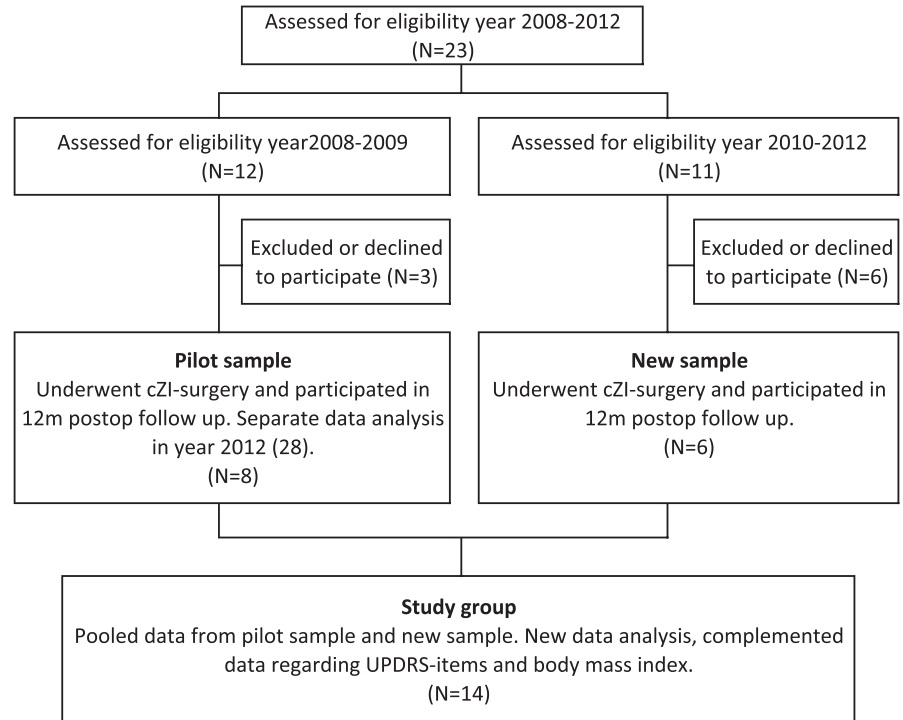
Assessed for eligibility year 2008-2012
(N=23)

Assessed for eligibility year2008-2009
(N=12)

Excluded or declined to participate (N=3)

Pilot sample
Underwent cZI-surgery and participated in 12m postop follow up. Separate data analysis in year 2012 (28).
(N=8)

Assessed for eligibility year 2010-2012
(N=11)

Excluded or declined to participate (N=6)

New sample
Underwent cZI-surgery and participated in 12m postop follow up.
(N=6)

Study group
Pooled data from pilot sample and new sample. New data analysis, complemented data regarding UPDRS-items and body mass index.
(N=14)